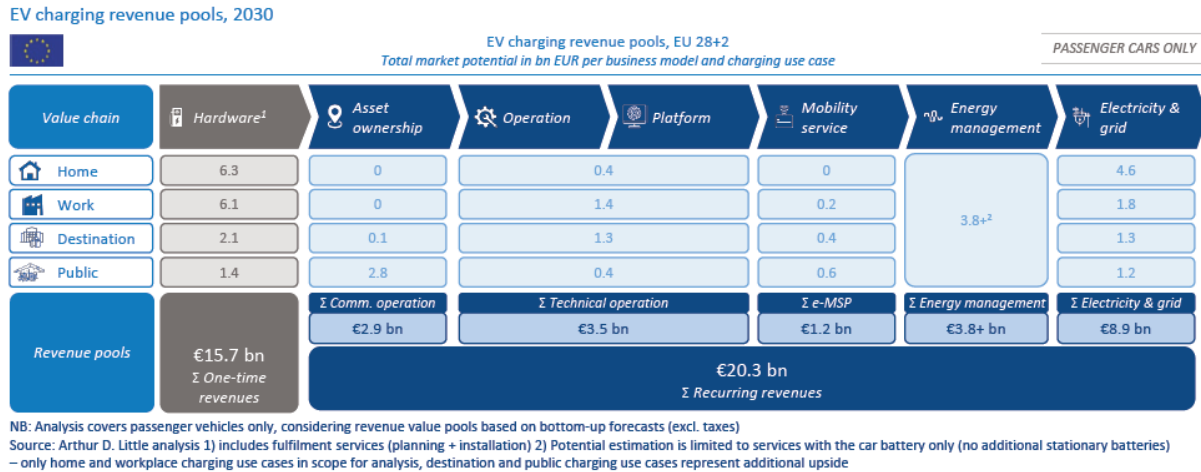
EV charging revenue pools, 2030

EV charging revenue pools, EU 28+2
Total market potential in bn EUR per business model and charging use case

PASSENGER CARS ONLY

| Value chain | Hardware$^1$ | Asset ownership | Operation | Platform | Mobility service | Energy management | Electricity & grid |
|---|---|---|---|---|---|---|---|
| Home | 6.3 | 0 | 0.4 | | 0 | 3.8+$^2$ | 4.6 |
| Work | 6.1 | 0 | 1.4 | | 0.2 | | 1.8 |
| Destination | 2.1 | 0.1 | 1.3 | | 0.4 | | 1.3 |
| Public | 1.4 | 2.8 | 0.4 | | 0.6 | | 1.2 |
| Revenue pools | €15.7 bn Σ One-time revenues | Σ Comm. operation €2.9 bn | Σ Technical operation €3.5 bn | | Σ e-MSP €1.2 bn | Σ Energy management €3.8+ bn | Σ Electricity & grid €8.9 bn |

€20.3 bn
Σ Recurring revenues

NB: Analysis covers passenger vehicles only, considering revenue value pools based on bottom-up forecasts (excl. taxes)
Source: Arthur D. Little analysis 1) includes fulfilment services (planning + installation) 2) Potential estimation is limited to services with the car battery only (no additional stationary batteries) – only home and workplace charging use cases in scope for analysis, destination and public charging use cases represent additional upside